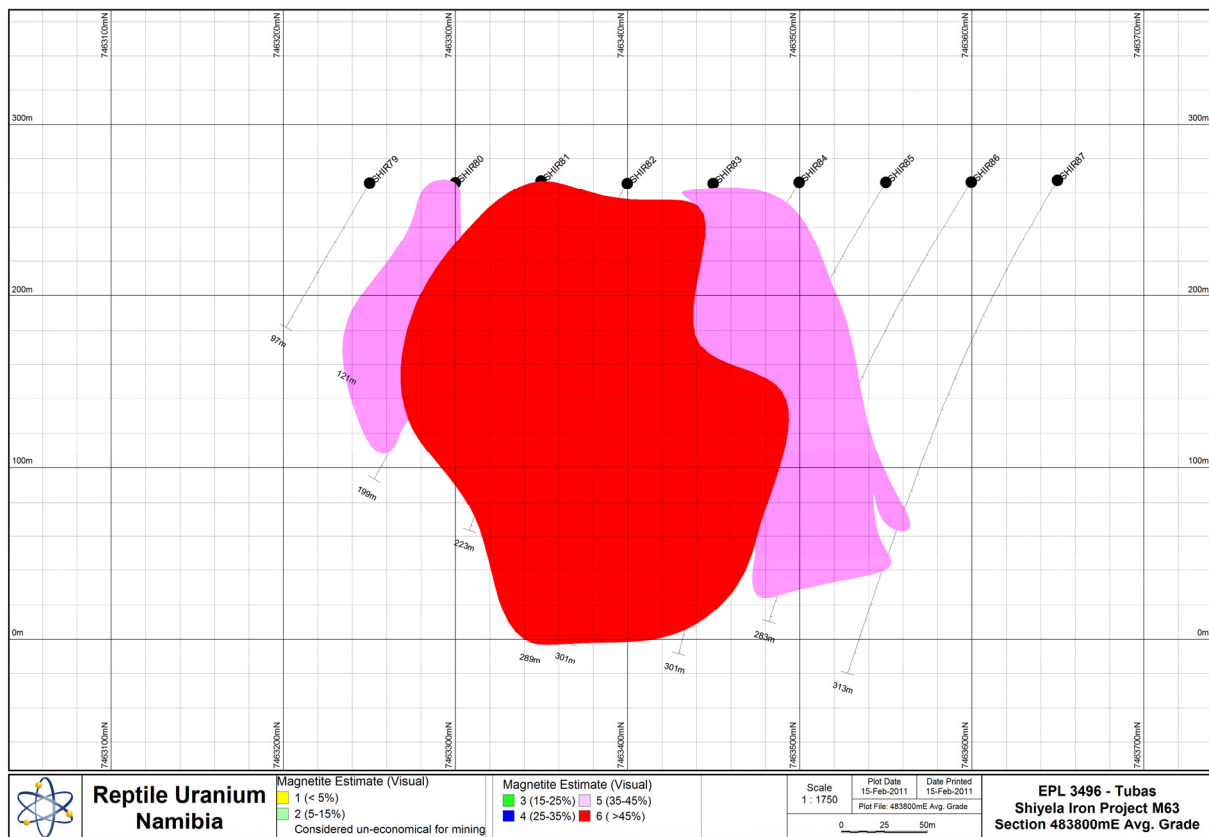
7463100mN
7463200mN
7463300mN
7463400mN
7463500mN
7463600mN
7463700mN

300m
300m

SHIR79
SHIR80
SHIR81
SHIR82
SHIR83
SHIR84
SHIR85
SHIR86
SHIR87

200m
200m

97m
121m

100m
100m

199m
223m

0m
0m

289m
301m
301m
283m
313m

7463100mN
7463200mN
7463300mN
7463400mN
7463500mN
7463600mN
7463700mN

Reptile Uranium Namibia

Magnetite Estimate (Visual)
1 (< 5%)
2 (5-15%)
Considered un-economical for mining

Magnetite Estimate (Visual)
3 (15-25%)
5 (35-45%)
4 (25-35%)
6 ( >45%)

Scale
1 : 1750

Plot Date
15-Feb-2011

Date Printed
15-Feb-2011

Plot File: 483800mE Avg. Grade

0 25 50m

EPL 3496 - Tubas
Shiyela Iron Project M63
Section 483800mE Avg. Grade